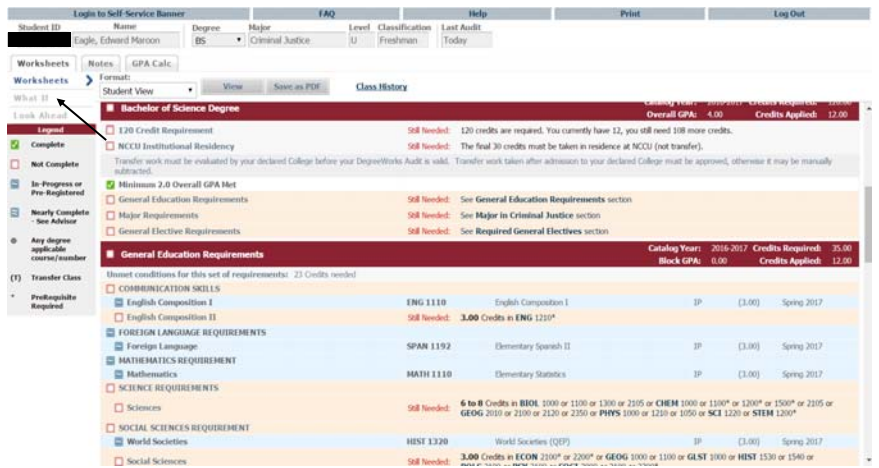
Login to Self-Service Banner | FAQ | Help | Print | Log Out

| Student ID | Name | Degree | Major | Level | Classification | Last Audit |
|---|---|---|---|---|---|---|
| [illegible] | Eagle, Edward Maroon | BS | Criminal Justice | U | Freshman | Today |

Worksheets | Notes | GPA Calc

Worksheets
What If
Look Ahead

Format:
Student View
View | Save as PDF | Class History

Legend
Complete
Not Complete
In-Progress or Pre-Registered
Nearly Complete - See Advisor
Any degree applicable course/number
(T) Transfer Class
* PreRequisite Required

Bachelor of Science Degree
Catalog Year: 2016-2017 Credits Required: 120.00
Overall GPA: 4.00 Credits Applied: 12.00

120 Credit Requirement — Still Needed: 120 credits are required. You currently have 12, you still need 108 more credits.
NCCU Institutional Residency — Still Needed: The final 30 credits must be taken in residence at NCCU (not transfer).
Transfer work must be evaluated by your declared College before your DegreeWorks Audit is valid. Transfer work taken after admission to your declared College must be approved, otherwise it may be manually subtracted.
Minimum 2.0 Overall GPA Met
General Education Requirements — Still Needed: See General Education Requirements section
Major Requirements — Still Needed: See Major in Criminal Justice section
General Elective Requirements — Still Needed: See Required General Electives section

General Education Requirements
Catalog Year: 2016-2017 Credits Required: 35.00
Block GPA: 0.00 Credits Applied: 12.00

Unmet conditions for this set of requirements: 23 Credits needed
COMMUNICATION SKILLS
English Composition I — ENG 1110 — English Composition I — IP — (3.00) — Spring 2017
English Composition II — Still Needed: 3.00 Credits in ENG 1210*
FOREIGN LANGUAGE REQUIREMENTS
Foreign Language — SPAN 1192 — Elementary Spanish II — IP — (3.00) — Spring 2017
MATHEMATICS REQUIREMENT
Mathematics — MATH 1110 — Elementary Statistics — IP — (3.00) — Spring 2017
SCIENCE REQUIREMENTS
Sciences — Still Needed: 6 to 8 Credits in BIOL 1000 or 1100 or 1300 or 2105 or CHEM 1000 or 1100* or 1200* or 1500* or 2105 or GEOG 2010 or 2100 or 2120 or 2350 or PHYS 1000 or 1210 or 1050 or SCI 1220 or STEM 1200*
SOCIAL SCIENCES REQUIREMENT
World Societies — HIST 1320 — World Societies (QEP) — IP — (3.00) — Spring 2017
Social Sciences — Still Needed: 3.00 Credits in ECON 2100* or 2200* or GEOG 1000 or 1100 or GLST 1000 or HIST 1530 or 1540 or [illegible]